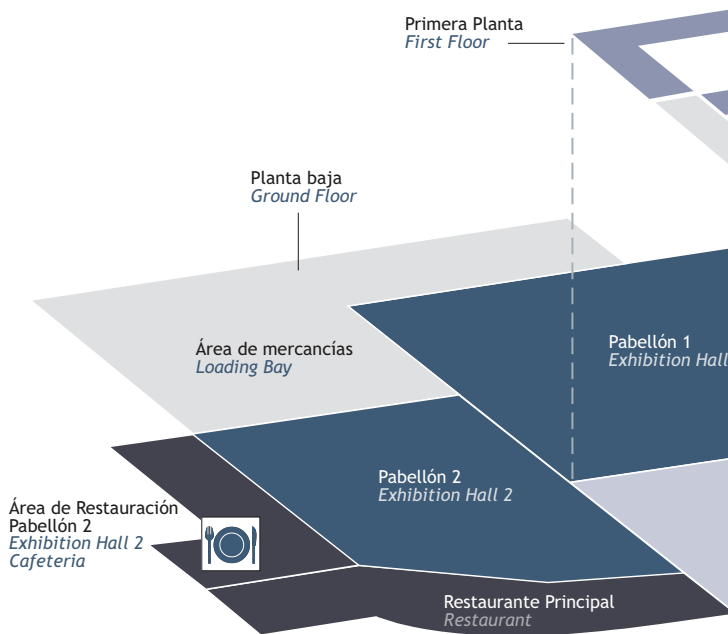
Primera Planta
First Floor

Planta baja
Ground Floor

Área de mercancías
Loading Bay

Pabellón 1
Exhibition Hall

Pabellón 2
Exhibition Hall 2

Área de Restauración Pabellón 2
Exhibition Hall 2 Cafeteria

Restaurante Principal
Restaurant